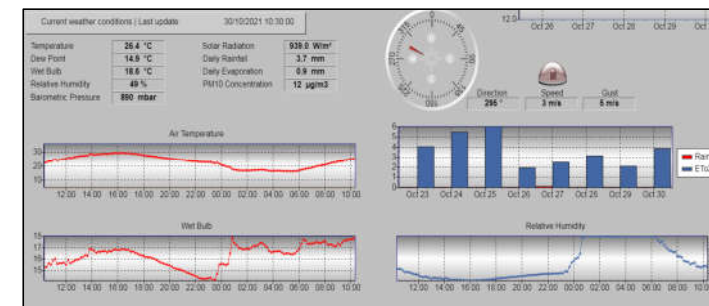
Current weather conditions | Last update 30/10/2021 10:30:00

| | |
|---|---|
| Temperature | 26.4 °C |
| Dew Point | 14.9 °C |
| Wet Bulb | 18.6 °C |
| Relative Humidity | 49 % |
| Barometric Pressure | 890 mbar |

| | |
|---|---|
| Solar Radiation | 939.0 W/m² |
| Daily Rainfall | 3.7 mm |
| Daily Evaporation | 0.9 mm |
| PM10 Concentration | 12 µg/m3 |

12.0 Oct 26 Oct 27 Oct 28 Oct 29 Oct

Direction 295 ° Speed 3 m/s Gust 5 m/s

Air Temperature

30 20 10

12:00 14:00 16:00 18:00 20:00 22:00 00:00 02:00 04:00 06:00 08:00 10:00

6 5 4 3 2 1 0

Oct 23 Oct 24 Oct 25 Oct 26 Oct 27 Oct 28 Oct 29 Oct 30

Rai
ETo

Wet Bulb

19 18 17 16 15

12:00 14:00 16:00 18:00 20:00 22:00 00:00 02:00 04:00 06:00 08:00 10:00

Relative Humidity

12:00 14:00 16:00 18:00 20:00 22:00 00:00 02:00 04:00 06:00 08:00 10:00